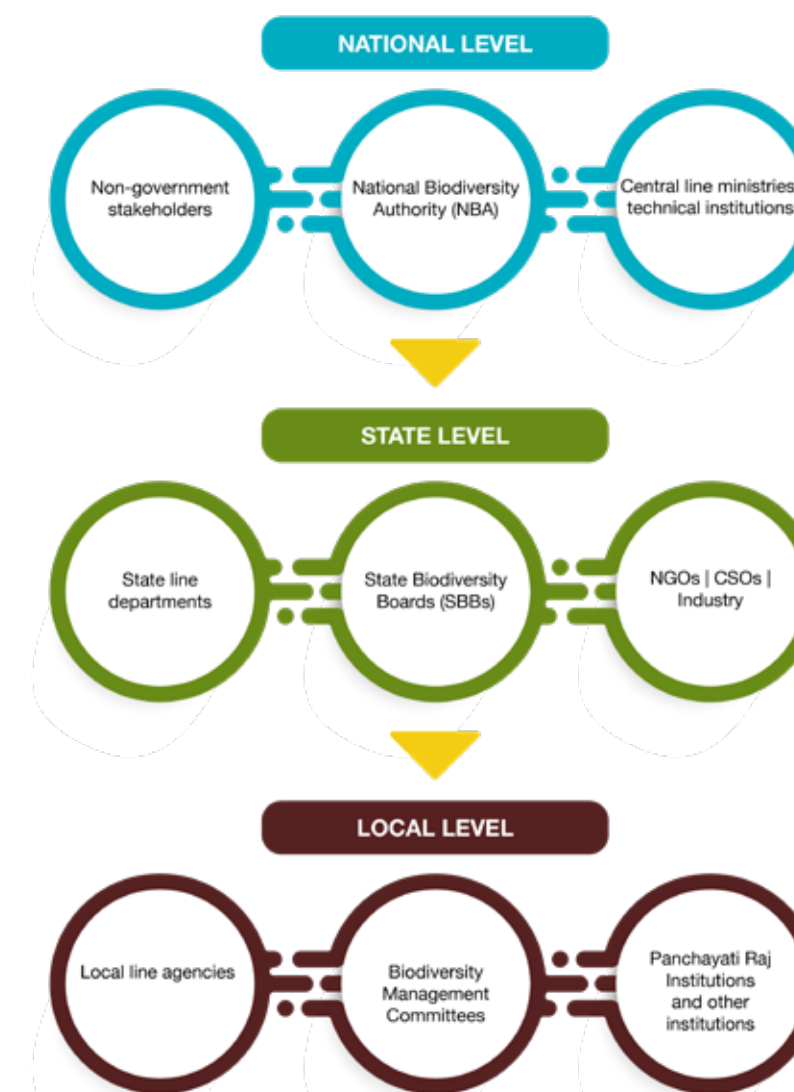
NATIONAL LEVEL

Non-government stakeholders

National Biodiversity Authority (NBA)

Central line ministries technical institutions

STATE LEVEL

State line departments

State Biodiversity Boards (SBBs)

NGOs | CSOs | Industry

LOCAL LEVEL

Local line agencies

Biodiversity Management Committees

Panchayati Raj Institutions and other institutions